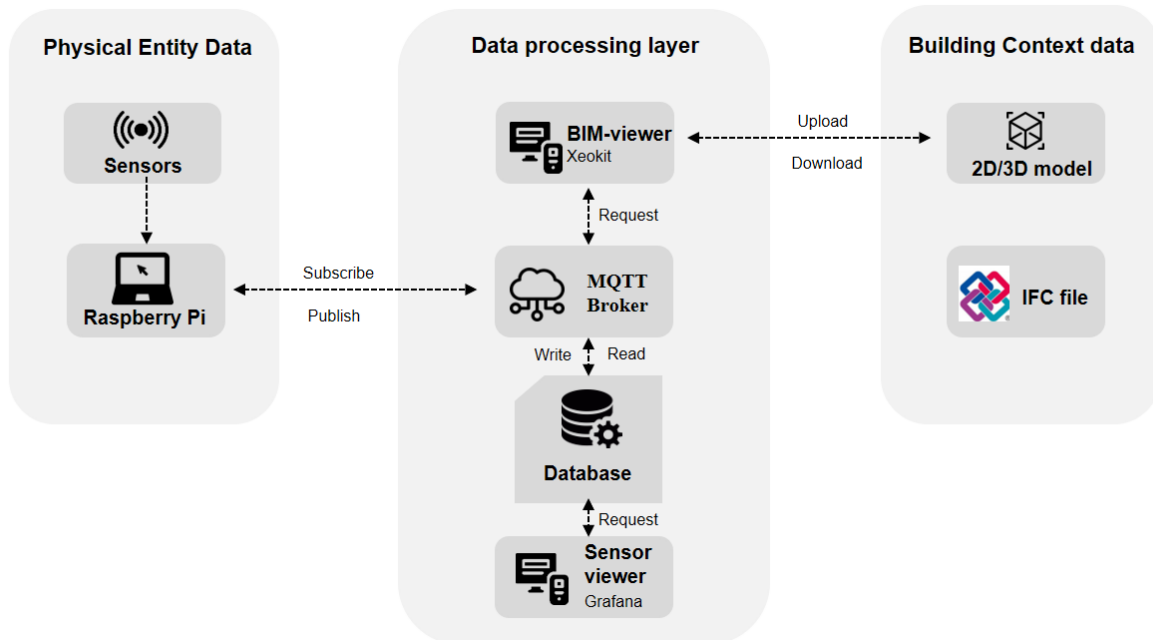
Physical Entity Data

Sensors

Raspberry Pi

Subscribe

Publish

Data processing layer

BIM-viewer
Xeokit

Request

MQTT
Broker

Write

Read

Database

Request

Sensor viewer
Grafana

Upload

Download

Building Context data

2D/3D model

IFC file